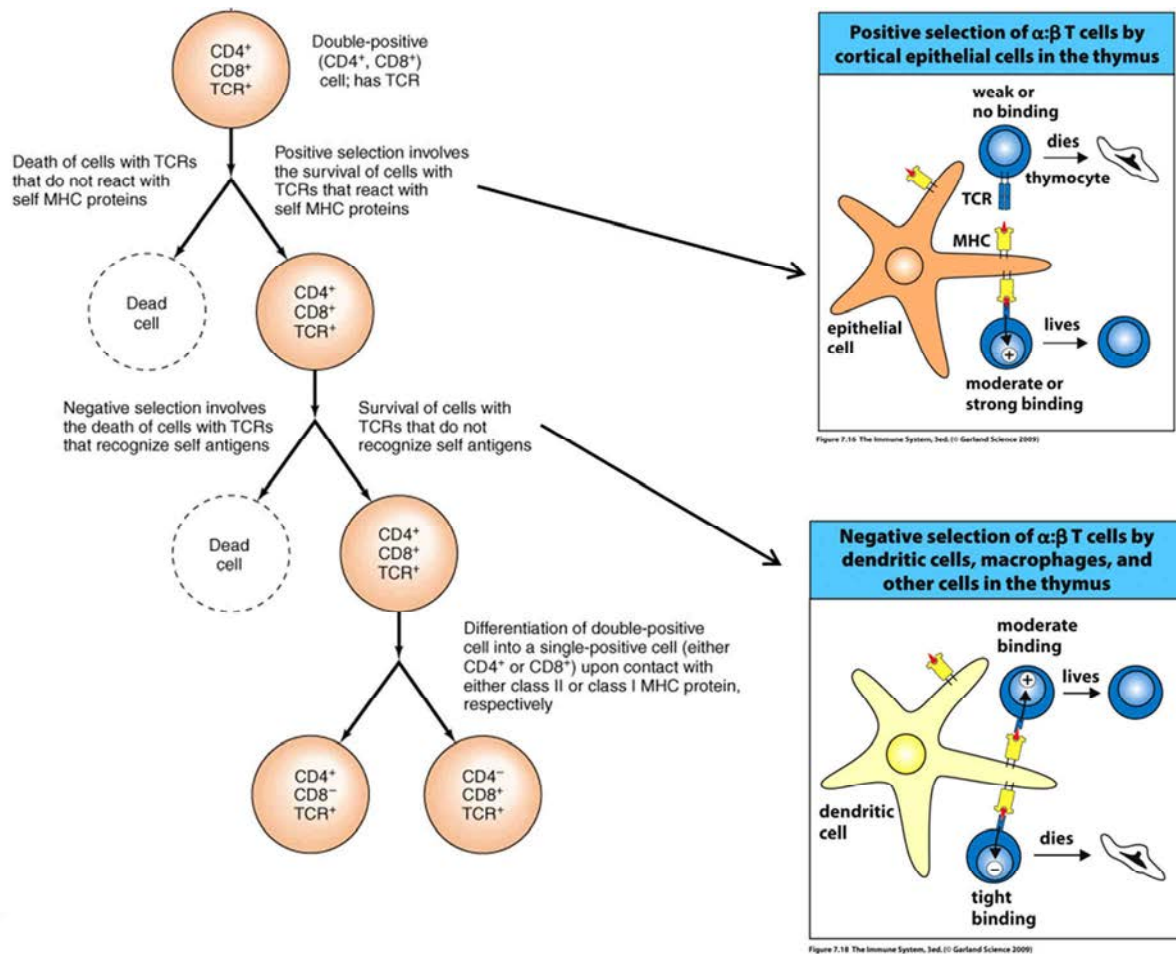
CD4$^+$
CD8$^+$
TCR$^+$

Double-positive (CD4$^+$, CD8$^+$) cell; has TCR

Death of cells with TCRs that do not react with self MHC proteins

Positive selection involves the survival of cells with TCRs that react with self MHC proteins

Dead cell

CD4$^+$
CD8$^+$
TCR$^+$

Negative selection involves the death of cells with TCRs that recognize self antigens

Survival of cells with TCRs that do not recognize self antigens

Dead cell

CD4$^+$
CD8$^+$
TCR$^+$

Differentiation of double-positive cell into a single-positive cell (either CD4$^+$ or CD8$^+$) upon contact with either class II or class I MHC protein, respectively

CD4$^+$
CD8$^-$
TCR$^+$

CD4$^-$
CD8$^+$
TCR$^+$

Positive selection of $\alpha$:$\beta$ T cells by cortical epithelial cells in the thymus

weak or no binding

dies

thymocyte

TCR

MHC

epithelial cell

lives

moderate or strong binding

Figure 7.16 The Immune System, 3ed. (© Garland Science 2009)

Negative selection of $\alpha$:$\beta$ T cells by dendritic cells, macrophages, and other cells in the thymus

moderate binding

lives

dendritic cell

dies

tight binding

Figure 7.18 The Immune System, 3ed. (© Garland Science 2009)